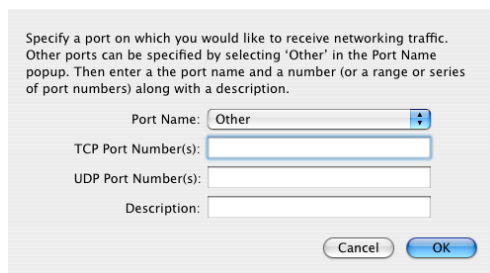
Specify a port on which you would like to receive networking traffic. Other ports can be specified by selecting 'Other' in the Port Name popup. Then enter a the port name and a number (or a range or series of port numbers) along with a description.

Port Name: Other

TCP Port Number(s):

UDP Port Number(s):

Description:

Cancel

OK